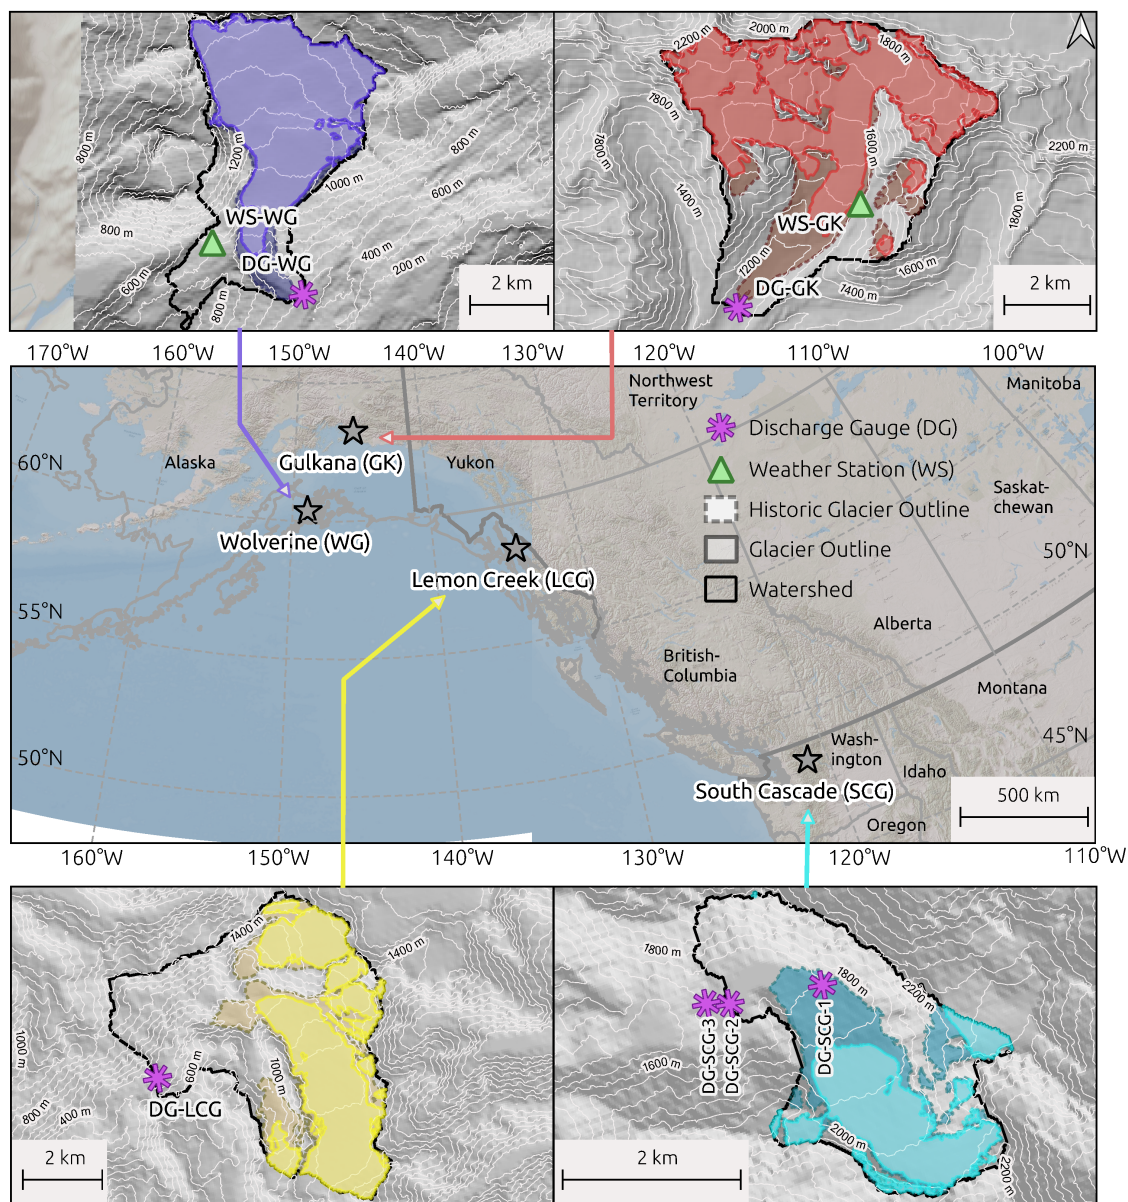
800 m
1200 m
1000 m
800 m
600 m
WS-WG
800 m
DG-WG
600 m
400 m
200 m
800 m
2 km

2200 m
2000 m
1800 m
1800 m
1800 m
1600 m
1400 m
2200 m
WS-GK
1800 m
1200 m
DG-GK
1600 m
1400 m
2 km

170°W
160°W
150°W
140°W
130°W
120°W
110°W
100°W

Northwest Territory
Manitoba
Alaska
Gulkana (GK)
Yukon
60°N
Wolverine (WG)
Lemon Creek (LCG)
55°N
British-Columbia
Alberta
Saskat-chewan
50°N
Montana
45°N
50°N
Wash-ington
Idaho
South Cascade (SCG)
Oregon
500 km

Discharge Gauge (DG)
Weather Station (WS)
Historic Glacier Outline
Glacier Outline
Watershed

160°W
150°W
140°W
130°W
120°W
110°W

1400 m
1400 m
1000 m
600 m
1000 m
DG-LCG
800 m
400 m
2 km

1800 m
1800 m
2200 m
DG-SCG-3
DG-SCG-2
DG-SCG-1
1600 m
2000 m
2200 m
2 km